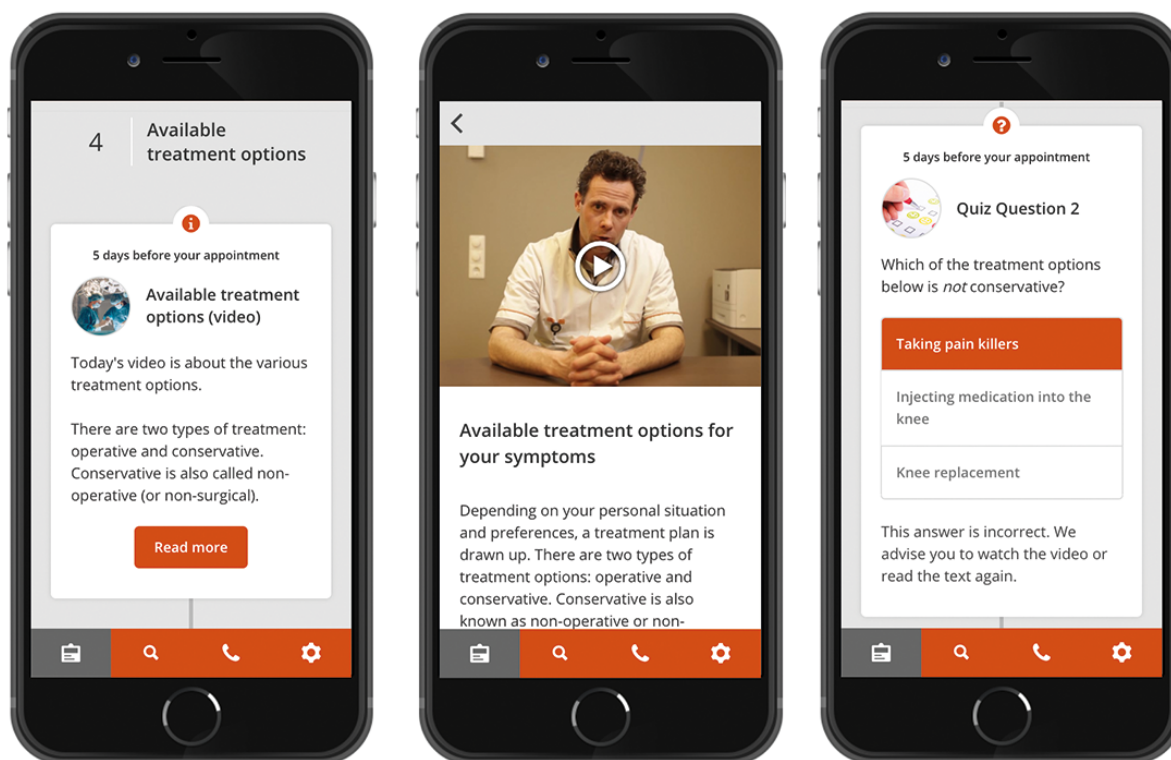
4

Available treatment options

5 days before your appointment

Available treatment options (video)

Today's video is about the various treatment options.

There are two types of treatment: operative and conservative. Conservative is also called non-operative (or non-surgical).

Read more

Available treatment options for your symptoms

Depending on your personal situation and preferences, a treatment plan is drawn up. There are two types of treatment options: operative and conservative. Conservative is also known as non-operative or non-

5 days before your appointment

Quiz Question 2

Which of the treatment options below is *not* conservative?

Taking pain killers

Injecting medication into the knee

Knee replacement

This answer is incorrect. We advise you to watch the video or read the text again.